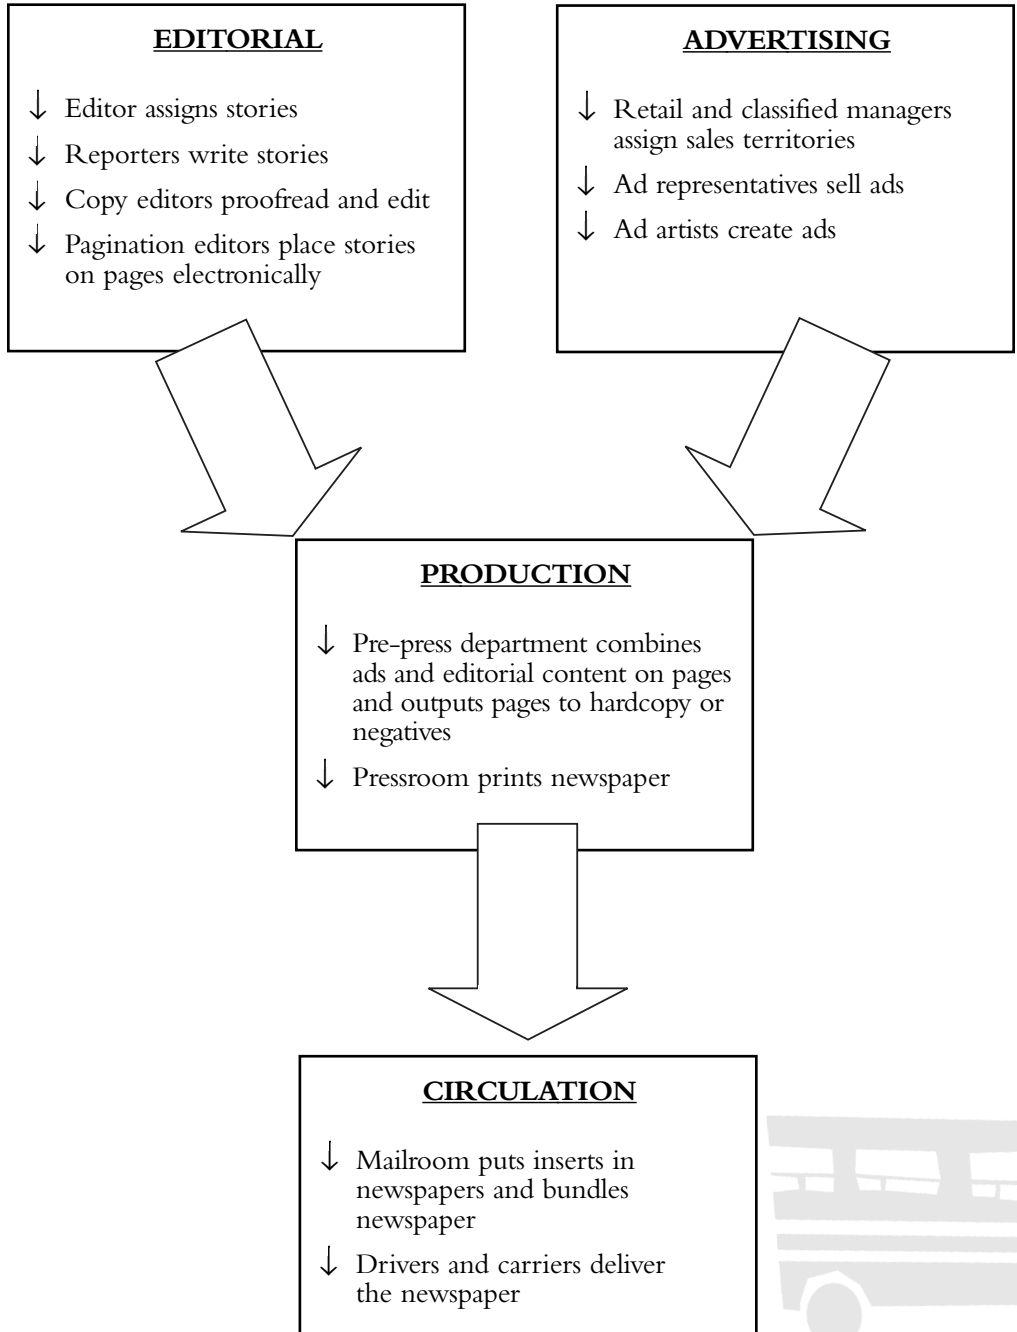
EDITORIAL

↓ Editor assigns stories

↓ Reporters write stories

↓ Copy editors proofread and edit

↓ Pagination editors place stories on pages electronically

ADVERTISING

↓ Retail and classified managers assign sales territories

↓ Ad representatives sell ads

↓ Ad artists create ads

PRODUCTION

↓ Pre-press department combines ads and editorial content on pages and outputs pages to hardcopy or negatives

↓ Pressroom prints newspaper

CIRCULATION

↓ Mailroom puts inserts in newspapers and bundles newspaper

↓ Drivers and carriers deliver the newspaper